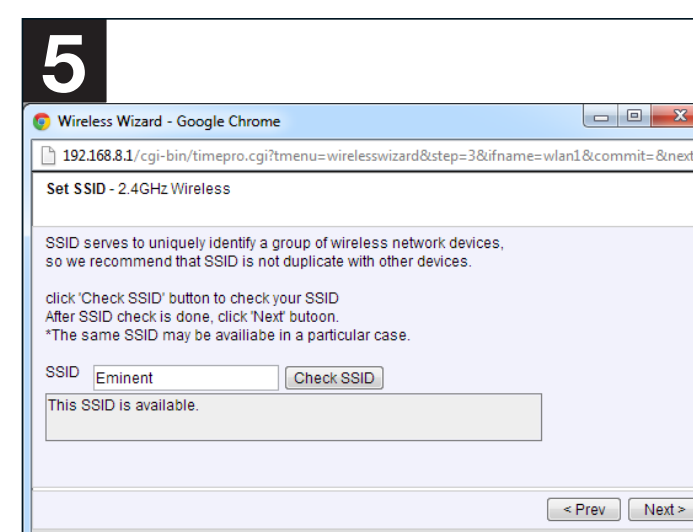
5

Wireless Wizard - Google Chrome

192.168.8.1/cgi-bin/timepro.cgi?tmenu=wirelesswizard&step=3&ifname=wlan1&commit=&next

Set SSID - 2.4GHz Wireless

SSID serves to uniquely identify a group of wireless network devices, so we recommend that SSID is not duplicate with other devices.

click 'Check SSID' button to check your SSID
After SSID check is done, click 'Next' butoon.
*The same SSID may be availiabe in a particular case.

SSID Eminent Check SSID

This SSID is available.

< Prev Next >